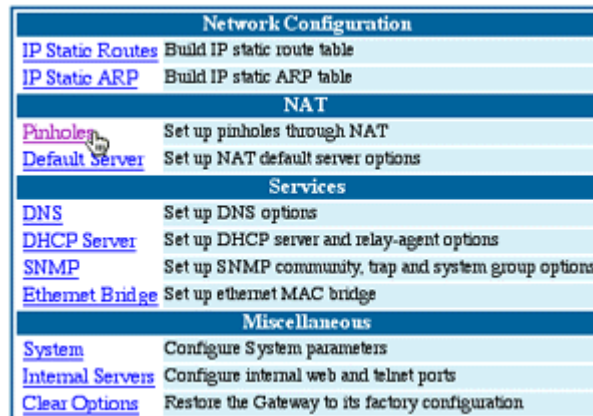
| Network Configuration | |
|---|---|
| IP Static Routes | Build IP static route table |
| IP Static ARP | Build IP static ARP table |
| NAT | |
| Pinholes | Set up pinholes through NAT |
| Default Server | Set up NAT default server options |
| Services | |
| DNS | Set up DNS options |
| DHCP Server | Set up DHCP server and relay-agent options |
| SNMP | Set up SNMP community, trap and system group options |
| Ethernet Bridge | Set up ethernet MAC bridge |
| Miscellaneous | |
| System | Configure System parameters |
| Internal Servers | Configure internal web and telnet ports |
| Clear Options | Restore the Gateway to its factory configuration |